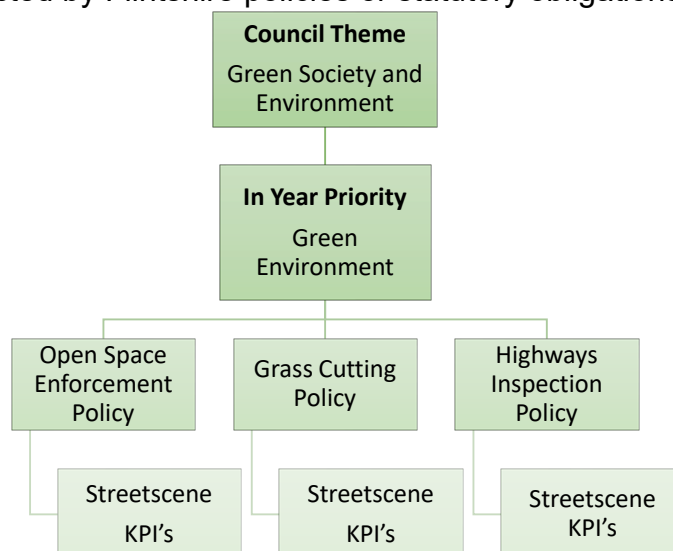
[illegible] by Flintshire policies or statutory obligation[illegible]

**Council Theme**
Green Society and Environment

**In Year Priority**
Green Environment

Open Space Enforcement Policy

Grass Cutting Policy

Highways Inspection Policy

Streetscene KPI's

Streetscene KPI's

Streetscene KPI's